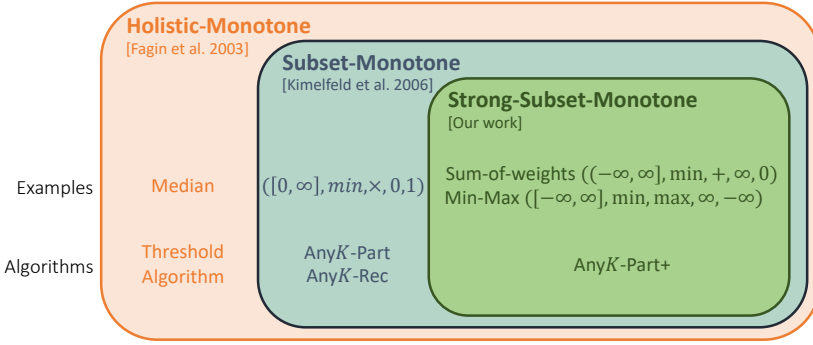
Holistic-Monotone
[Fagin et al. 2003]

Subset-Monotone
[Kimelfeld et al. 2006

Strong-Subset-Monotone
[Our work]

Examples

Median

$([0,\infty], min, \times, 0, 1)$

Sum-of-weights $((-\infty,\infty], \min, +, \infty, 0)$
Min-Max $([-\infty,\infty], \min, \max, \infty, -\infty)$

Algorithms

Threshold Algorithm

Any$K$-Part
Any$K$-Rec

Any$K$-Part+